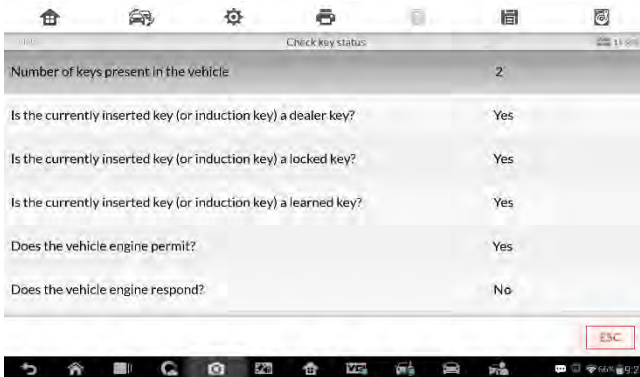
Check key status

| | |
|---|---|
| Number of keys present in the vehicle | 2 |
| Is the currently inserted key (or induction key) a dealer key? | Yes |
| Is the currently inserted key (or induction key) a locked key? | Yes |
| Is the currently inserted key (or induction key) a learned key? | Yes |
| Does the vehicle engine permit? | Yes |
| Does the vehicle engine respond? | No |

ESC